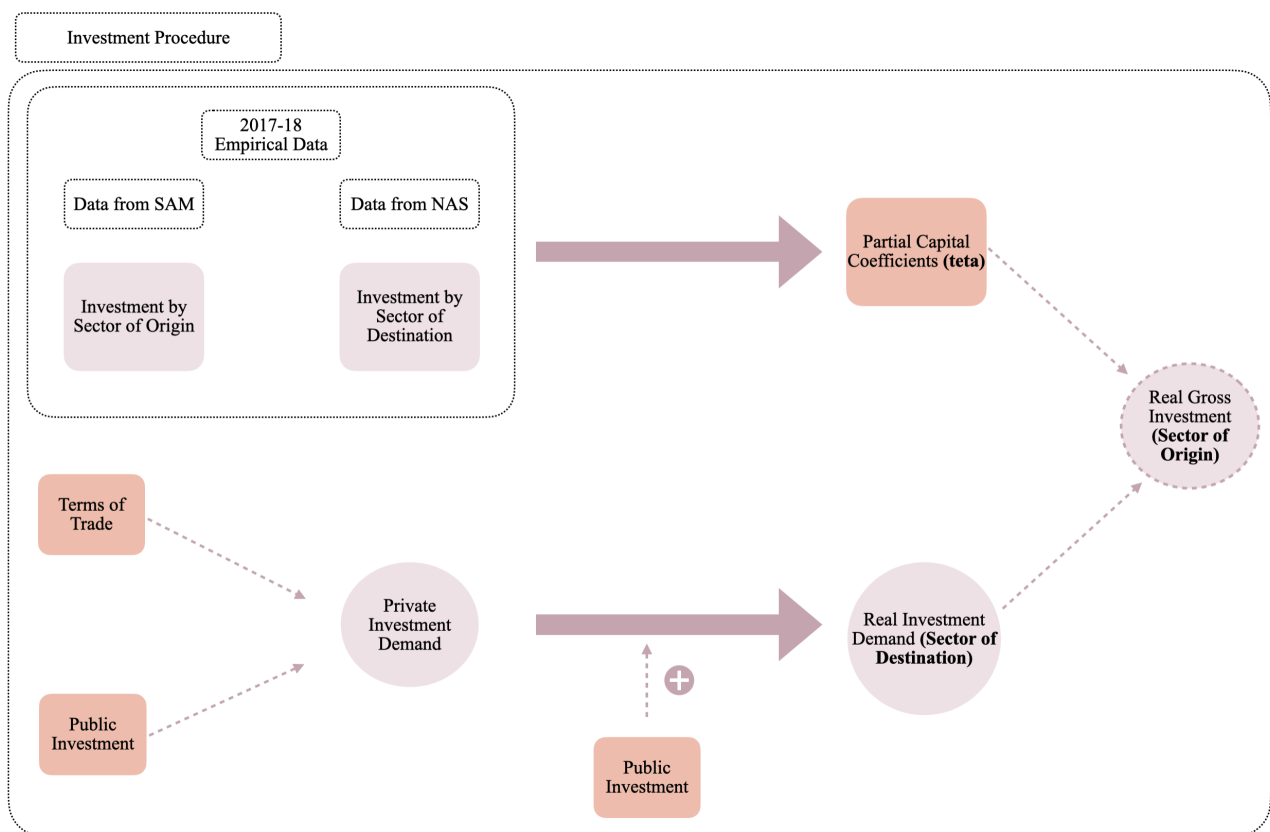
Investment Procedure

2017-18 Empirical Data

Data from SAM

Data from NAS

Investment by Sector of Origin

Investment by Sector of Destination

Partial Capital Coefficients **(teta)**

Real Gross Investment **(Sector of Origin)**

Terms of Trade

Private Investment Demand

Real Investment Demand **(Sector of Destination)**

Public Investment

+

Public Investment